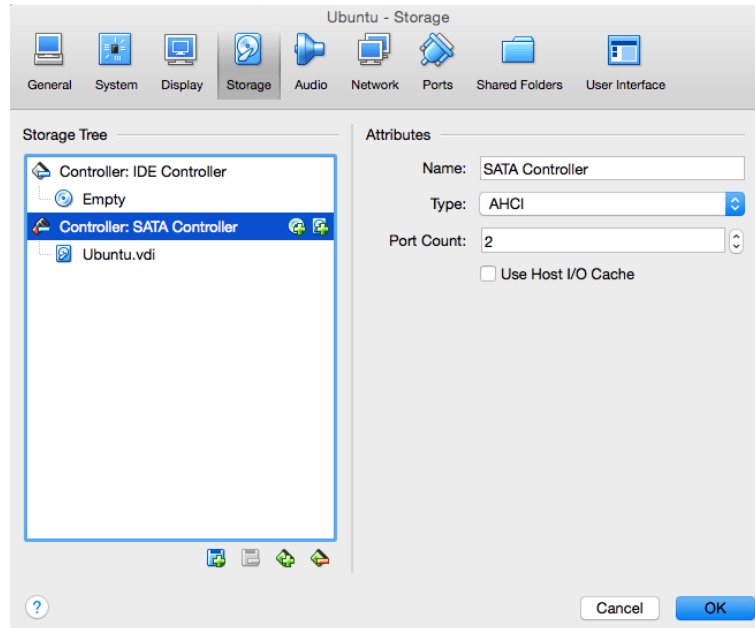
Ubuntu - Storage

General System Display Storage Audio Network Ports Shared Folders User Interface

Storage Tree

Controller: IDE Controller
Empty
Controller: SATA Controller
Ubuntu.vdi

Attributes

Name: SATA Controller
Type: AHCI
Port Count: 2
Use Host I/O Cache

?

Cancel OK